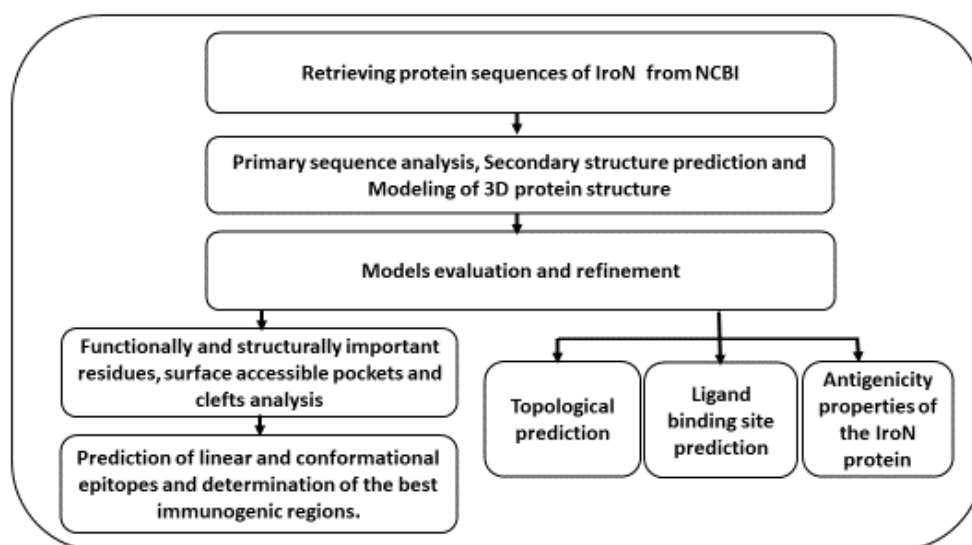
Retrieving protein sequences of IroN from NCBI

Primary sequence analysis, Secondary structure prediction and Modeling of 3D protein structure

Models evaluation and refinement

Functionally and structurally important residues, surface accessible pockets and clefts analysis

Prediction of linear and conformational epitopes and determination of the best immunogenic regions.

Topological prediction

Ligand binding site prediction

Antigenicity properties of the IroN protein